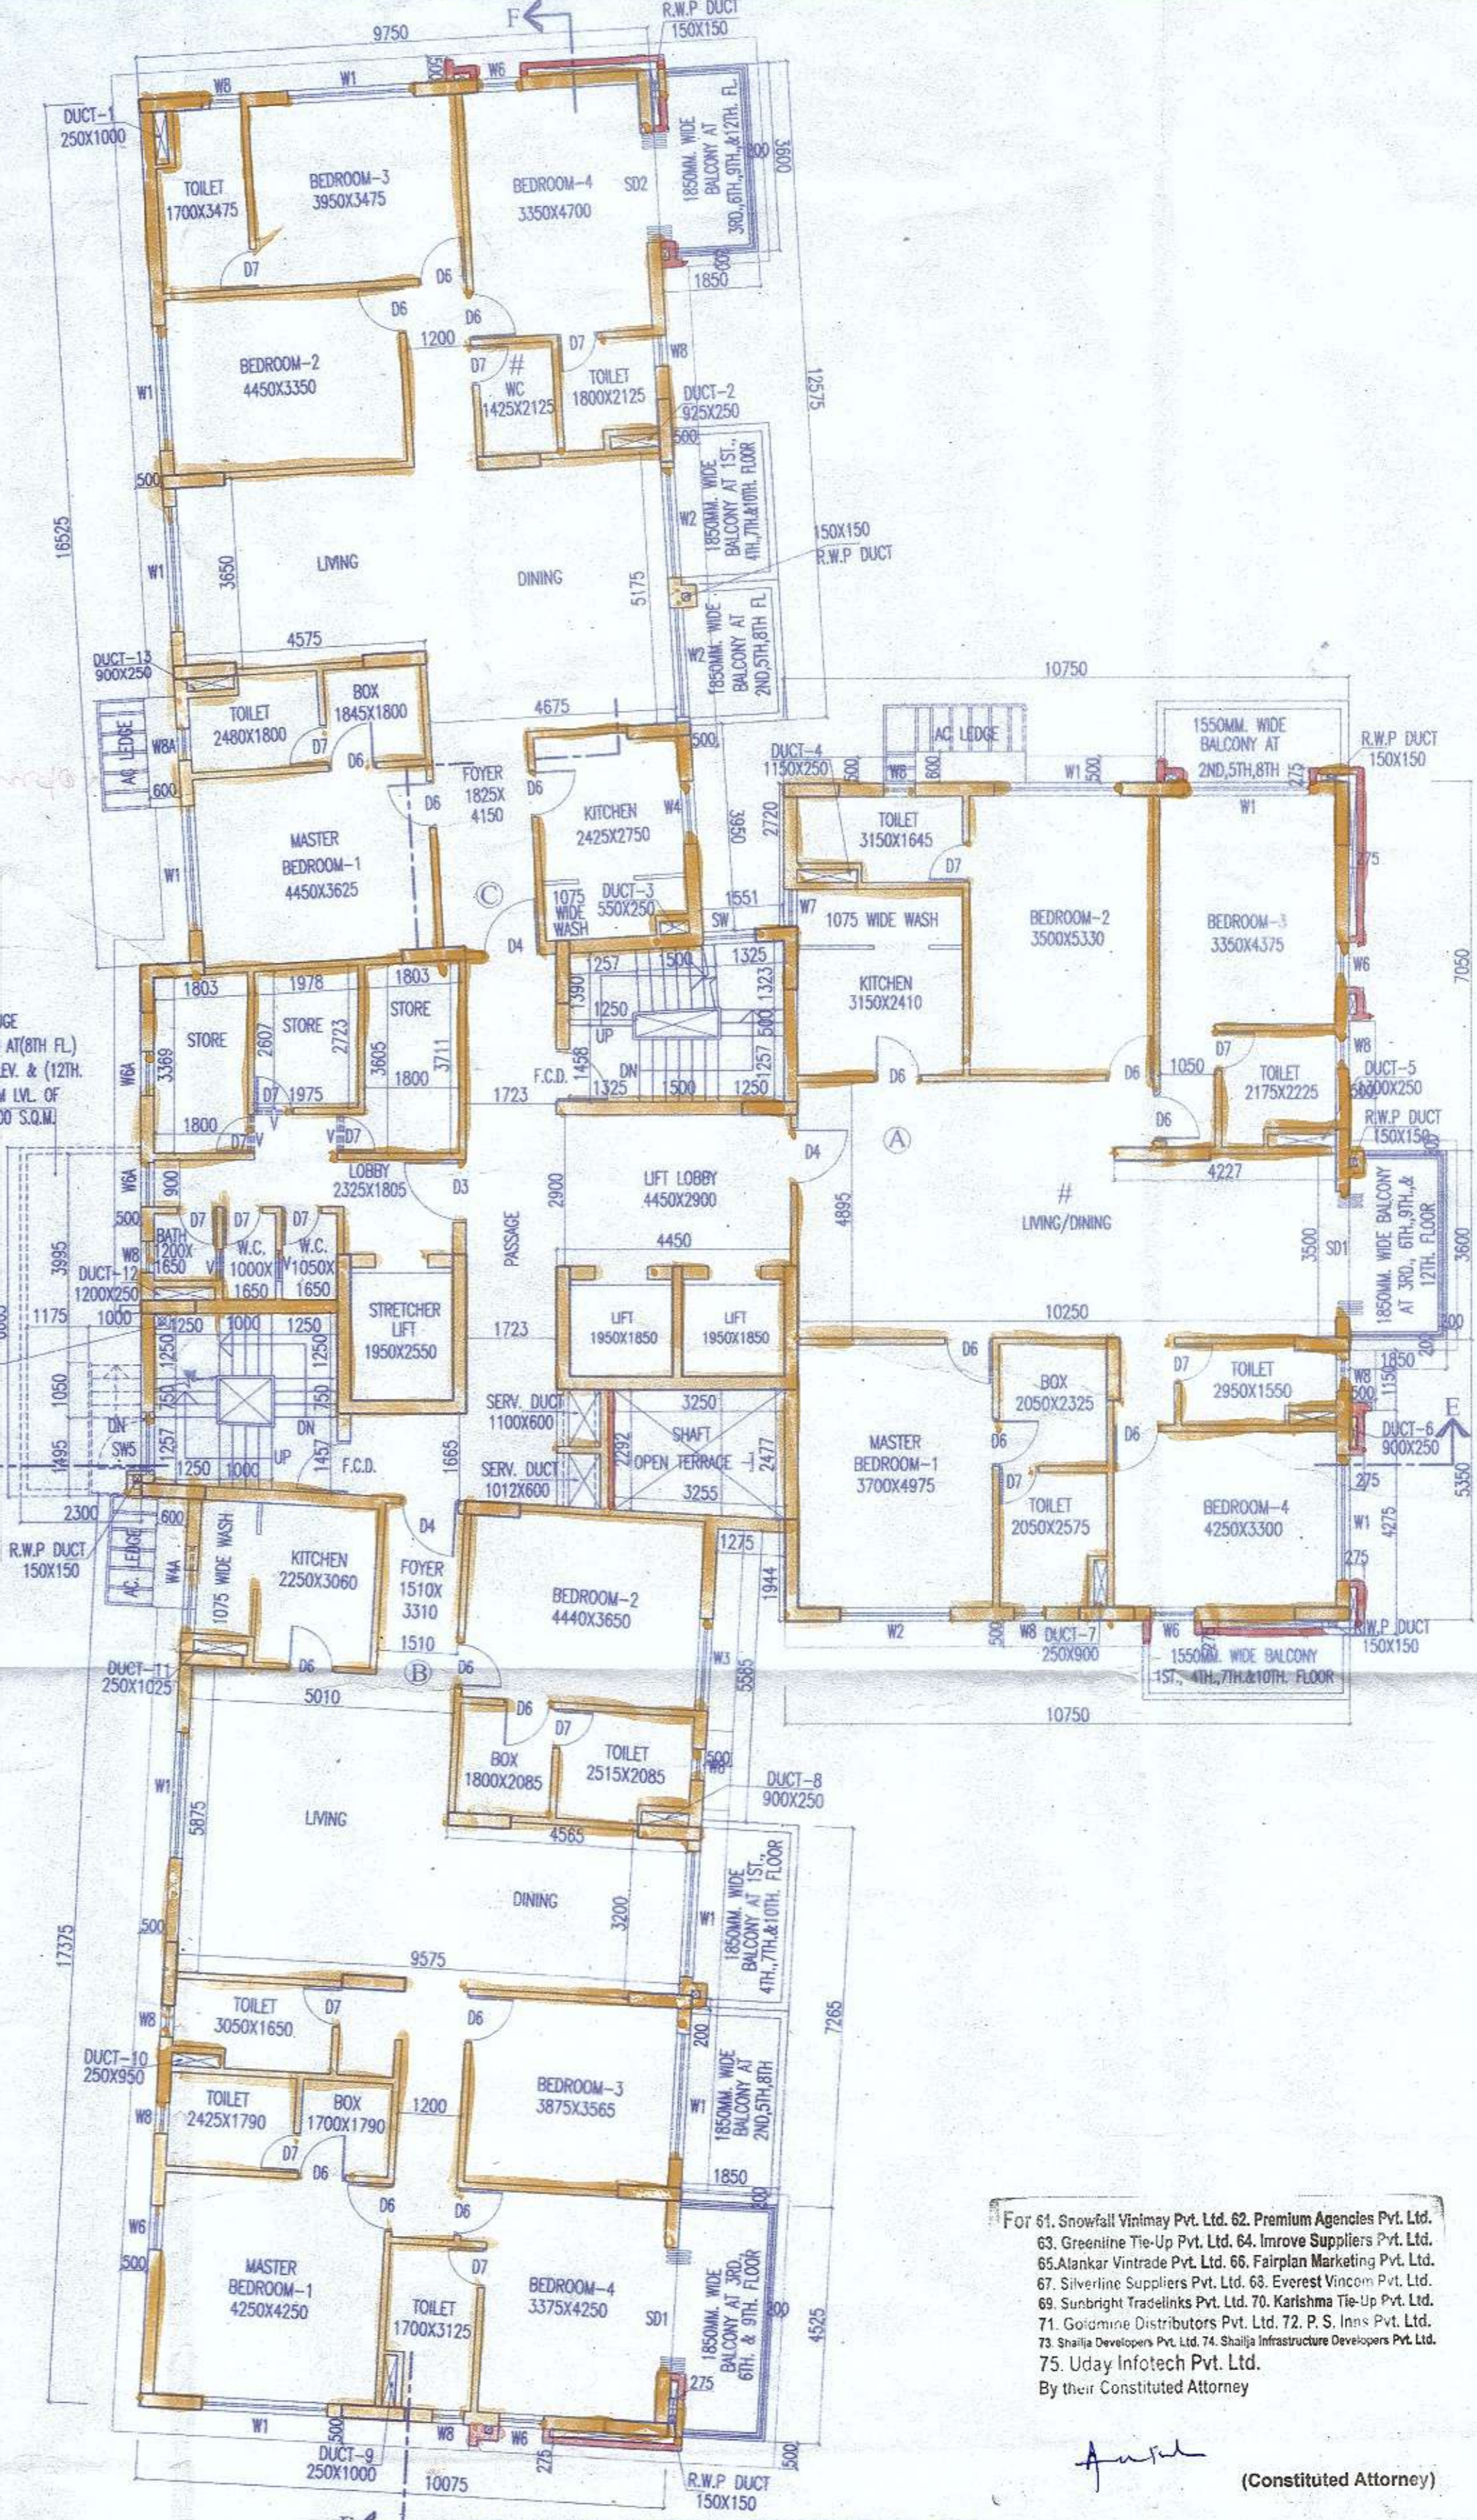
9750
F
R.W.P DUCT 150X150
W8 W1 W6
DUCT-1 250X1000
TOILET 1700X3475
BEDROOM-3 3950X3475
BEDROOM-4 3350X4700
SD2
1850MM. WIDE BALCONY AT 3RD, 6TH, 9TH, & 12TH FL.
3600
D7 D6 D6 D6
1850
1200
BEDROOM-2 4450X3350
D7 WC 1425X2125
D7 TOILET 1800X2125
W8
DUCT-2 925X250
12575
W1
500
1850MM. WIDE BALCONY AT 1ST, 4TH, 7TH & 10TH FLOOR
W2
16525
W1
3650
LIVING
DINING
5175
150X150 R.W.P DUCT
1850MM. WIDE BALCONY AT 2ND, 5TH, 8TH FL.
W2
4575
DUCT-13 900X250
TOILET 2480X1800
BOX 1845X1800
D7 D6
4675
AC LEDGE
W8A
600
W1
MASTER BEDROOM-1 4450X3625
FOYER 1825X 4150
D6 D6
KITCHEN 2425X2750
W4
500
3950
2720
1075 WIDE WASH
DUCT-3 550X250
1551
SW
C
D4
10750
AC LEDGE
1550MM. WIDE BALCONY AT 2ND, 5TH, 8TH
R.W.P DUCT 150X150
DUCT-4 1150X250
W8 W1 500 W1
TOILET 3150X1645
D7
BEDROOM-2 3500X5330
BEDROOM-3 3350X4375
W7
1075 WIDE WASH
KITCHEN 3150X2410
W6
7050
W8
D7
TOILET 2175X2225
DUCT-5 1000X250
R.W.P DUCT 150X150
1050
D6 D6 D6
1803 1978 1803
STORE STORE STORE
3389 2607 2723 3605 3711
W6A
1800 1975 1800
D7 D7
1723
F.C.D.
1257 1500 1325
1390 1250 UP 1323
1458 DN
1325 1500 1250 1257
A
D4
4895
4227
LOBBY 2325X1805
D3
2900
LIFT LOBBY 4450X2900
#
LIVING/DINING
3500
SD1
1850MM. WIDE BALCONY AT 3RD, 6TH, 9TH, & 12TH. FLOOR
3600
W6A
900
PASSAGE
4450
500 W8
BATH 1200X 1650
D7 W.C. 1000X 1650
D7 W.C. 1050X 1650
3995
DUCT-12 1200X250
1175
1000
STRETCHER LIFT 1950X2550
1723
LIFT 1950X1850
LIFT 1950X1850
10250
D6
1250 1000 1250
1250
1050
750 750
1250
DN
DN
SW5
1257
1495
1250 1000
UP
1457
F.C.D.
1665
SERV. DUCT 1100X600
SERV. DUCT 1012X600
2292
SHAFT OPEN TERRACE
3250
3255
2477
MASTER BEDROOM-1 3700X4975
BOX 2050X2325
D6
D7
TOILET 2050X2575
D6
D7 TOILET 2950X1550
W3
DUCT-6 900X250
E
BEDROOM-4 4250X3300
W1
4275
5350
275
2300
R.W.P DUCT 150X150
AC LEDGE
W4A
600
1075 WIDE WASH
KITCHEN 2250X3060
D4
FOYER 1510X 3310
1510
BEDROOM-2 4440X3650
1275
1944
W2
500 W8
DUCT-7 250X900
W6
1550MM. WIDE BALCONY 1ST, 4TH, 7TH & 10TH. FLOOR
R.W.P DUCT 150X150
10750
DUCT-11 250X1025
D6
B
D6
5010
W3
3585
D6 D7
BOX 1800X2085
TOILET 2515X2085
500
DUCT-8 900X250
W1
5875
LIVING
4565
DINING
3200
1850MM. WIDE BALCONY AT 1ST, 4TH, 7TH & 10TH. FLOOR
W1
17375
500
9575
TOILET 3050X1650
D7
D6
W8
BEDROOM-3 3875X3565
200
1850MM. WIDE BALCONY AT 2ND, 5TH, 8TH
W1
7265
DUCT-10 250X950
TOILET 2425X1790
BOX 1700X1790
1200
W8
D7 D6
1850
D6 D6
W6
500
MASTER BEDROOM-1 4250X4250
D7
TOILET 1700X3125
BEDROOM-4 3375X4250
SD1
1850MM. WIDE BALCONY AT 3RD, 6TH, & 9TH. FLOOR
4525
275
W1
500
DUCT-9 250X1000
W8 W6
275
10075
R.W.P DUCT 150X150
For 61. Snowfall Vinimay Pvt. Ltd. 62. Premium Agencies Pvt. Ltd. 63. Greenline Tie-Up Pvt. Ltd. 64. Imrove Suppliers Pvt. Ltd. 65. Alankar Vintrade Pvt. Ltd. 66. Fairplan Marketing Pvt. Ltd. 67. Silverline Suppliers Pvt. Ltd. 68. Everest Vincom Pvt. Ltd. 69. Sunbright Tradelinks Pvt. Ltd. 70. Karishma Tie-Up Pvt. Ltd. 71. Goldmine Distributors Pvt. Ltd. 72. P. S. Inns Pvt. Ltd. 73. Shailja Developers Pvt. Ltd. 74. Shailja Infrastructure Developers Pvt. Ltd. 75. Uday Infotech Pvt. Ltd.
By their Constituted Attorney
(Constituted Attorney)